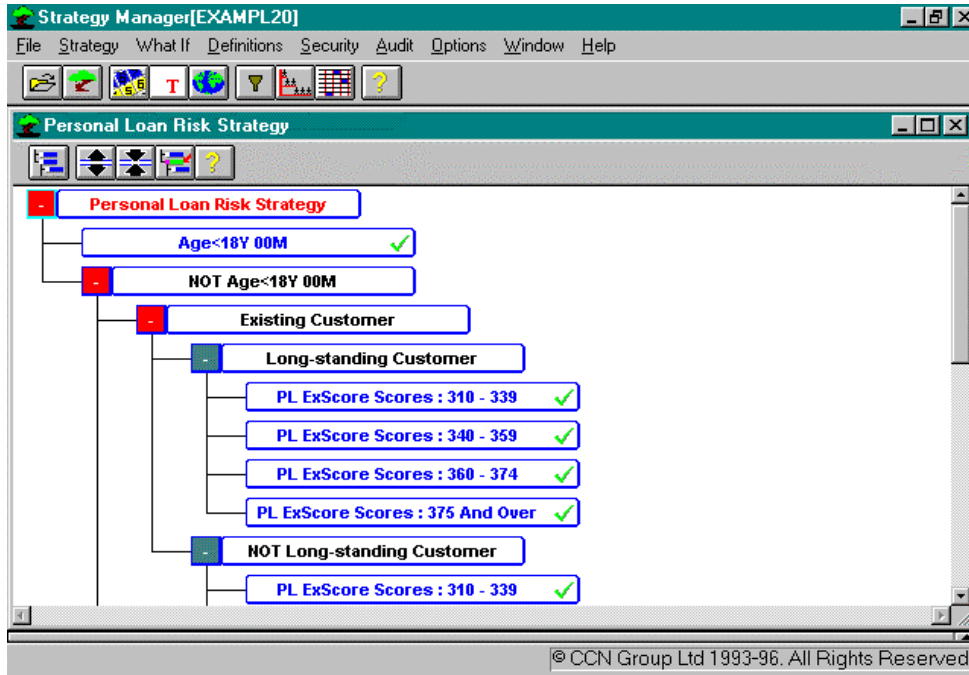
Strategy Manager[EXAMPL20]

File Strategy What If Definitions Security Audit Options Window Help

T

?

Personal Loan Risk Strategy

?

-

Personal Loan Risk Strategy

Age<18Y 00M

-

NOT Age<18Y 00M

-

Existing Customer

-

Long-standing Customer

PL ExScore Scores : 310 - 339

PL ExScore Scores : 340 - 359

PL ExScore Scores : 360 - 374

PL ExScore Scores : 375 And Over

-

NOT Long-standing Customer

PL ExScore Scores : 310 - 339

© CCN Group Ltd 1993-96. All Rights Reserved